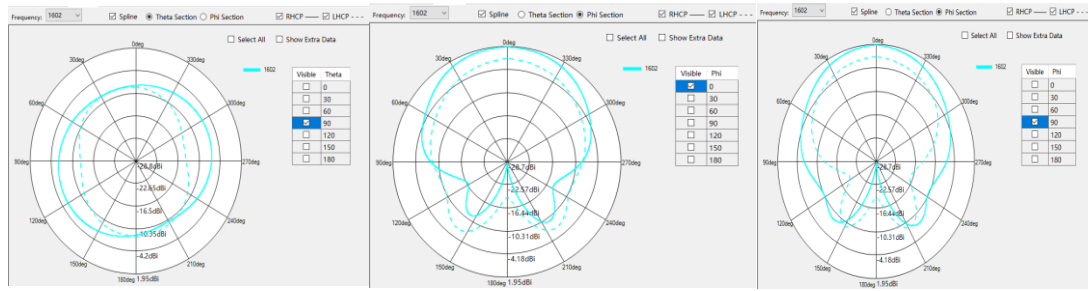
Frequency: 1602 Spline Theta Section Phi Section RHCP —— LHCP - - -

Select All Show Extra Data

1602

| Visible | Theta |
|---|---|
| ☐ | 0 |
| ☐ | 30 |
| ☐ | 60 |
| ☑ | 90 |
| ☐ | 120 |
| ☐ | 150 |
| ☐ | 180 |

0deg 30deg 330deg 60deg 300deg 90deg 270deg 120deg 240deg 150deg 210deg 180deg

-28.8dBi -22.65dBi -16.5dBi -10.35dBi -4.2dBi 1.95dBi

Frequency: 1602 Spline Theta Section Phi Section RHCP —— LHCP - - -

Select All Show Extra Data

1602

| Visible | Phi |
|---|---|
| ☑ | 0 |
| ☐ | 30 |
| ☐ | 60 |
| ☐ | 90 |
| ☐ | 120 |
| ☐ | 150 |
| ☐ | 180 |

0deg 30deg 330deg 60deg 300deg 90deg 270deg 120deg 240deg 150deg 210deg 180deg

-28.7dBi -22.57dBi -16.44dBi -10.31dBi -4.18dBi 1.95dBi

Frequency: 1602 Spline Theta Section Phi Section RHCP —— LHCP - - -

Select All Show Extra Data

1602

| Visible | Phi |
|---|---|
| ☐ | 0 |
| ☐ | 30 |
| ☐ | 60 |
| ☑ | 90 |
| ☐ | 120 |
| ☐ | 150 |
| ☐ | 180 |

0deg 30deg 330deg 60deg 300deg 90deg 270deg 120deg 240deg 150deg 210deg 180deg

-28.7dBi -22.57dBi -16.44dBi -10.31dBi -4.18dBi 1.95dBi